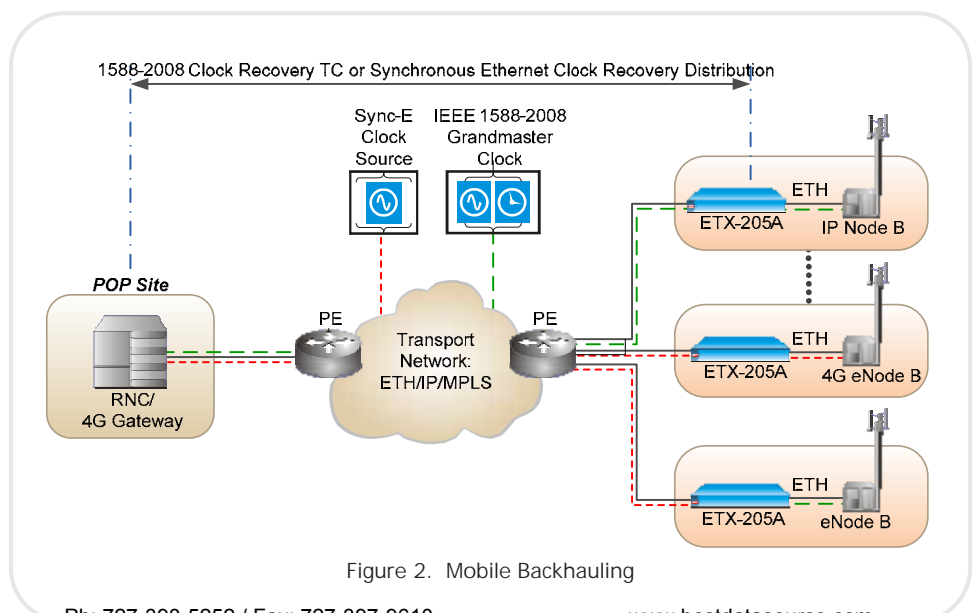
1588-2008 Clock Recovery TC or Synchronous Ethernet Clock Recovery Distribution

Sync-E Clock Source

IEEE 1588-2008 Grandmaster Clock

ETH
ETX-205A
IP Node B

POP Site

PE

Transport Network: ETH/IP/MPLS

PE

ETH
ETX-205A
4G eNode B

RNC/ 4G Gateway

ETH
ETX-205A
eNode B

Figure 2. Mobile Backhauling

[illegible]
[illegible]